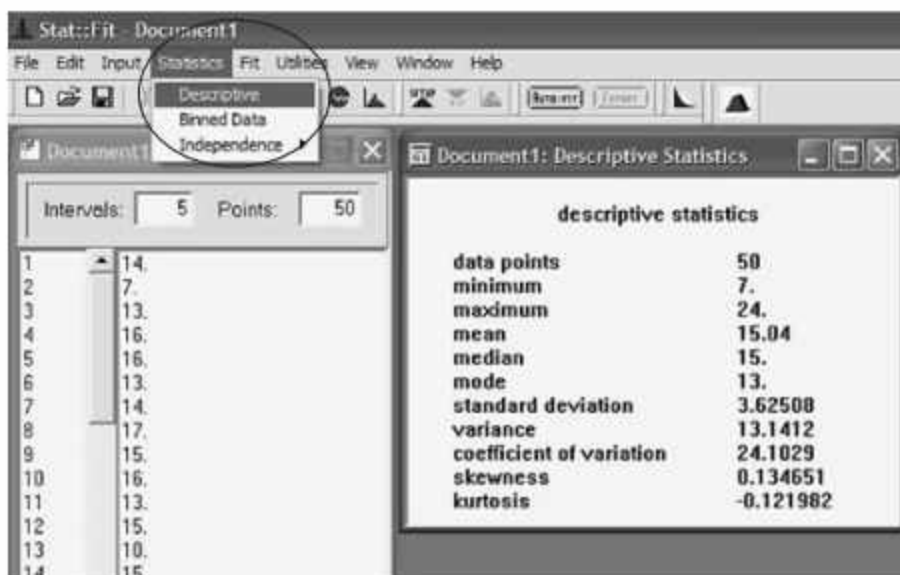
Stat::Fit - Document1

File Edit Input Statistics Fit Utilities View Window Help

Descriptive
Binned Data
Independence

Document1

Intervals: 5 Points: 50

| | |
|---|---|
| 1 | 14. |
| 2 | 7. |
| 3 | 13. |
| 4 | 16. |
| 5 | 16. |
| 6 | 13. |
| 7 | 14. |
| 8 | 17. |
| 9 | 15. |
| 10 | 16. |
| 11 | 13. |
| 12 | 15. |
| 13 | 10. |
| 14 | 15. |

Document1: Descriptive Statistics

descriptive statistics

| | |
|---|---|
| data points | 50 |
| minimum | 7. |
| maximum | 24. |
| mean | 15.04 |
| median | 15. |
| mode | 13. |
| standard deviation | 3.62508 |
| variance | 13.1412 |
| coefficient of variation | 24.1029 |
| skewness | 0.134651 |
| kurtosis | -0.121982 |